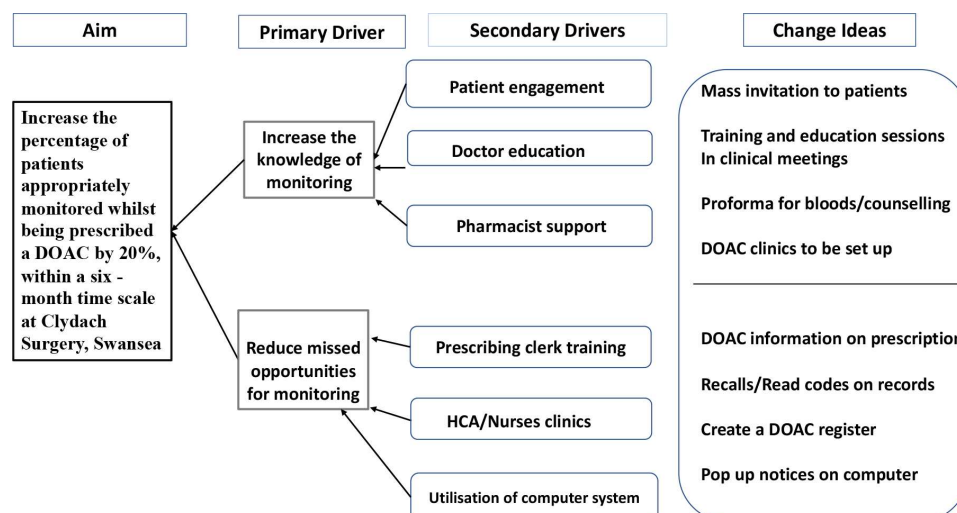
Aim

Primary Driver

Secondary Drivers

Change Ideas

Increase the percentage of patients appropriately monitored whilst being prescribed a DOAC by 20%, within a six - month time scale at Clydach Surgery, Swansea

Increase the knowledge of monitoring

Reduce missed opportunities for monitoring

Patient engagement

Doctor education

Pharmacist support

Prescribing clerk training

HCA/Nurses clinics

Utilisation of computer system

Mass invitation to patients

Training and education sessions In clinical meetings

Proforma for bloods/counselling

DOAC clinics to be set up

DOAC information on prescriptio

Recalls/Read codes on records

Create a DOAC register

Pop up notices on computer